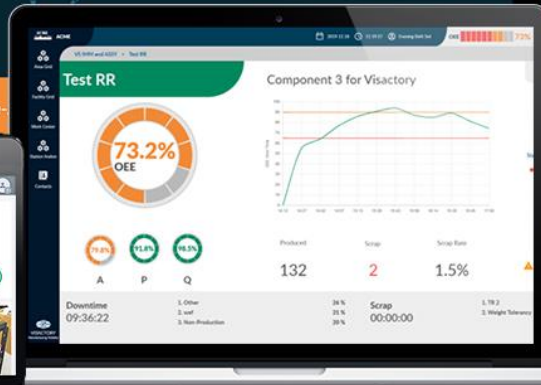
ACME

2019-12-16 | 11:59:01 | Evening Shift Sun

OEE 73%

VS SMM and ASSY > Test RR

Area Grid

Facility Grid

Work Center

Station Andon

Contacts

Test RR

73.2%
OEE

79.6%
A

91.8%
P

98.5%
Q

Component 3 for Visactory

Produced
132

Scrap
2

Scrap Rate
1.5%

Downtime
09:36:22

1. Other
2. wef
3. Non-Production

36 %
35 %
39 %

Scrap
00:00:00

1. TR 2
2. Weight Tolerancy

VISACTORY